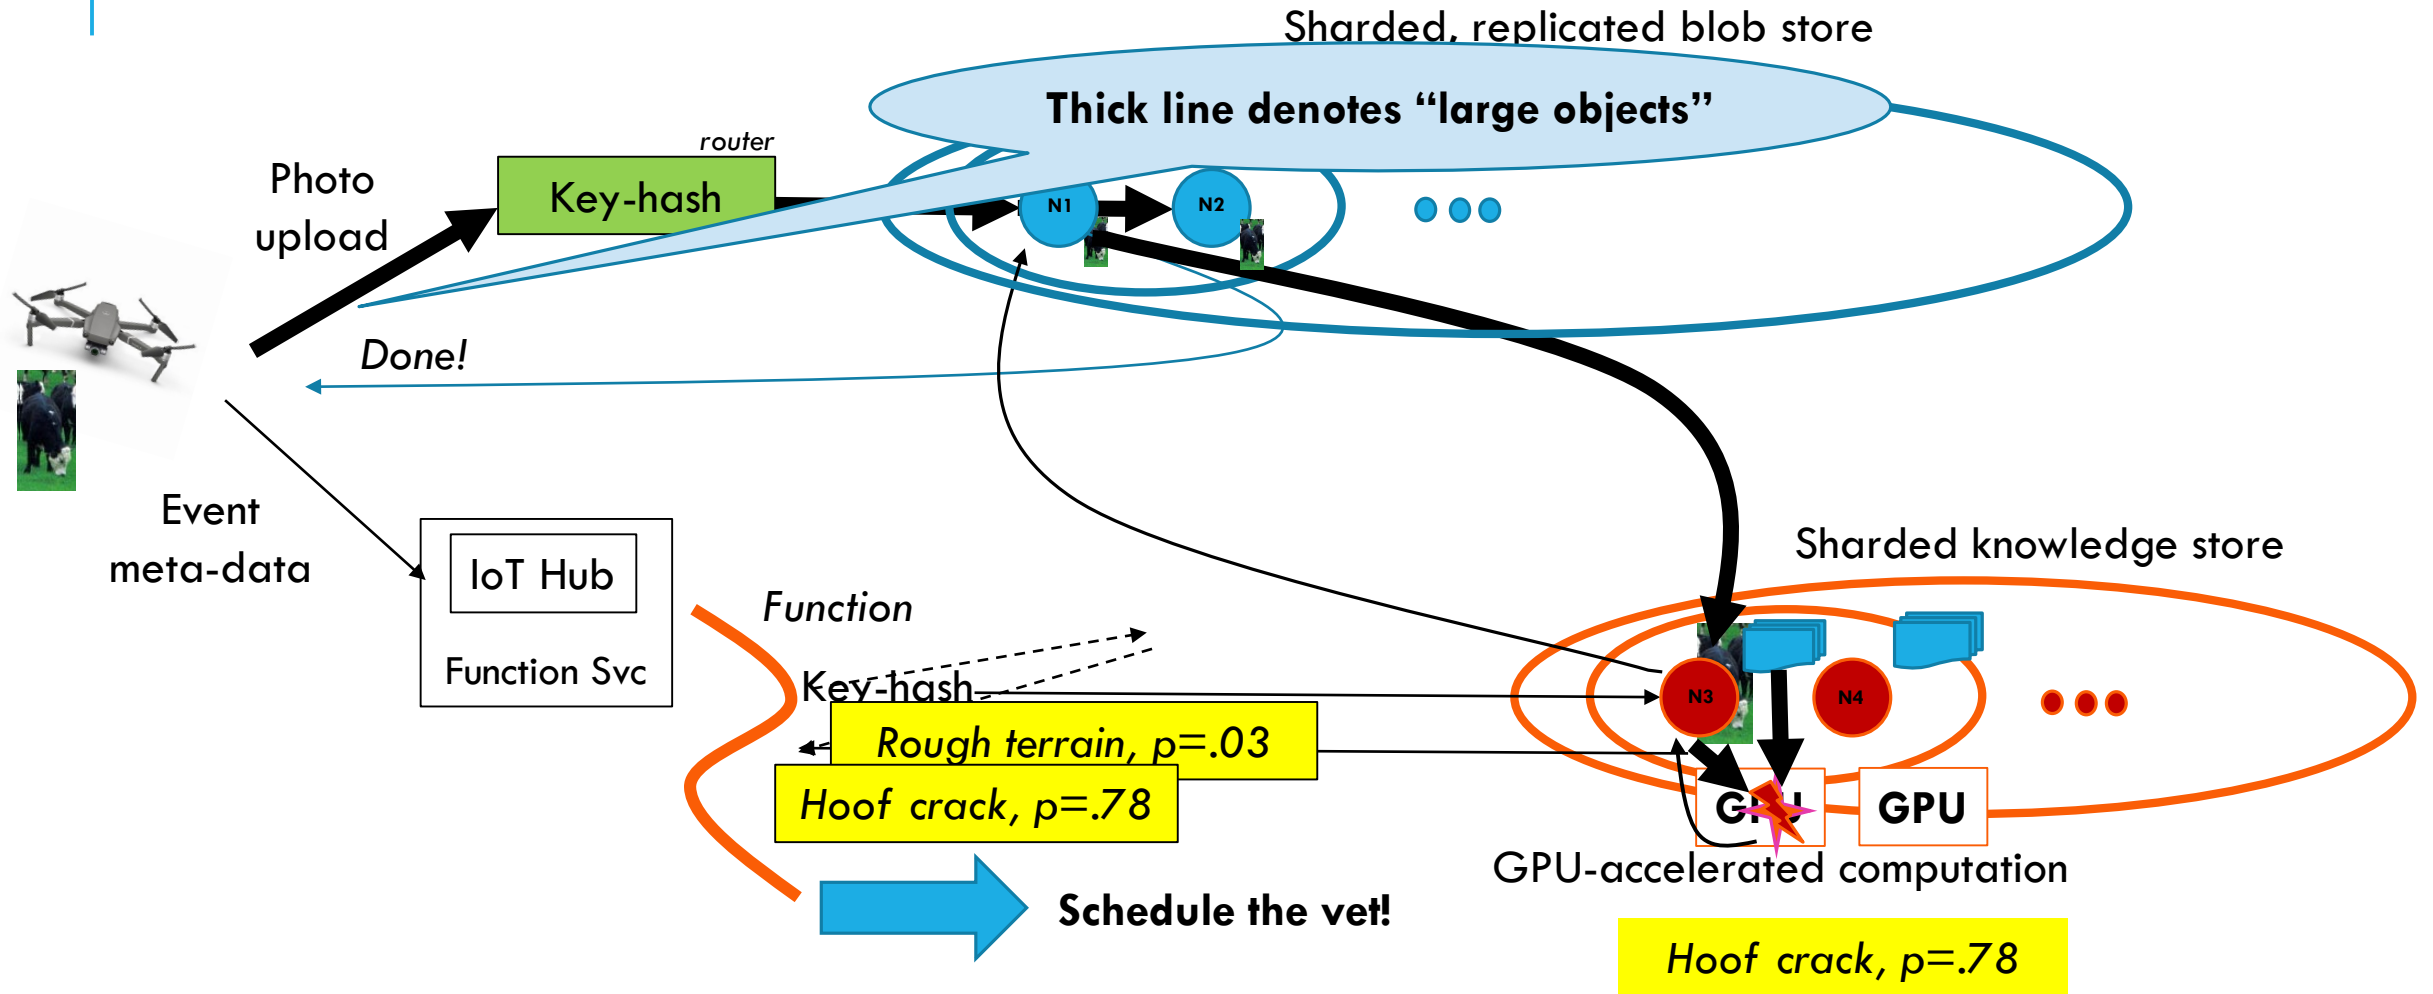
Sharded, replicated blob store

Thick line denotes "large objects"

router

Photo upload

Key-hash

N1

N2

Done!

Event meta-data

IoT Hub

Function Svc

Function

Key-hash

Rough terrain, p=.03

Hoof crack, p=.78

Sharded knowledge store

N3

N4

G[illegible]U

GPU

GPU-accelerated computation

Schedule the vet!

Hoof crack, p=.78